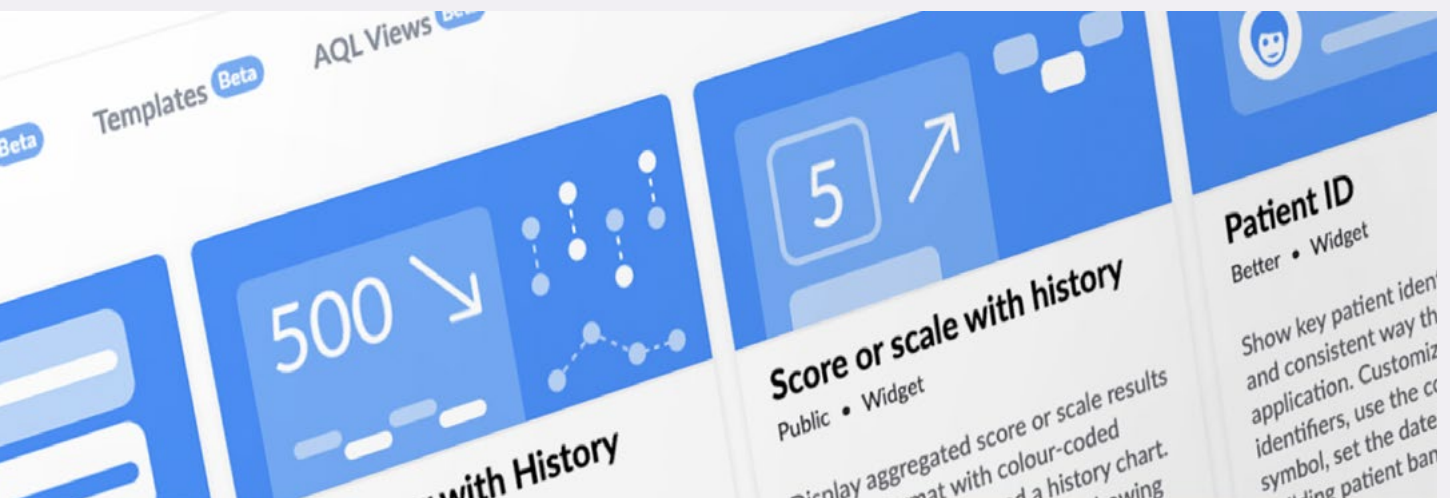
Beta

Templates Beta

AQL Views Beta

500

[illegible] with History

5

Score or scale with history

Public • Widget

Display aggregated score or scale results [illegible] with colour-coded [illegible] a history chart. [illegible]

Patient ID

Better • Widget

Show key patient iden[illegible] and consistent way th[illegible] application. Customiz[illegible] identifiers, use the c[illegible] symbol, set the date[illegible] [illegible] patient ban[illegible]